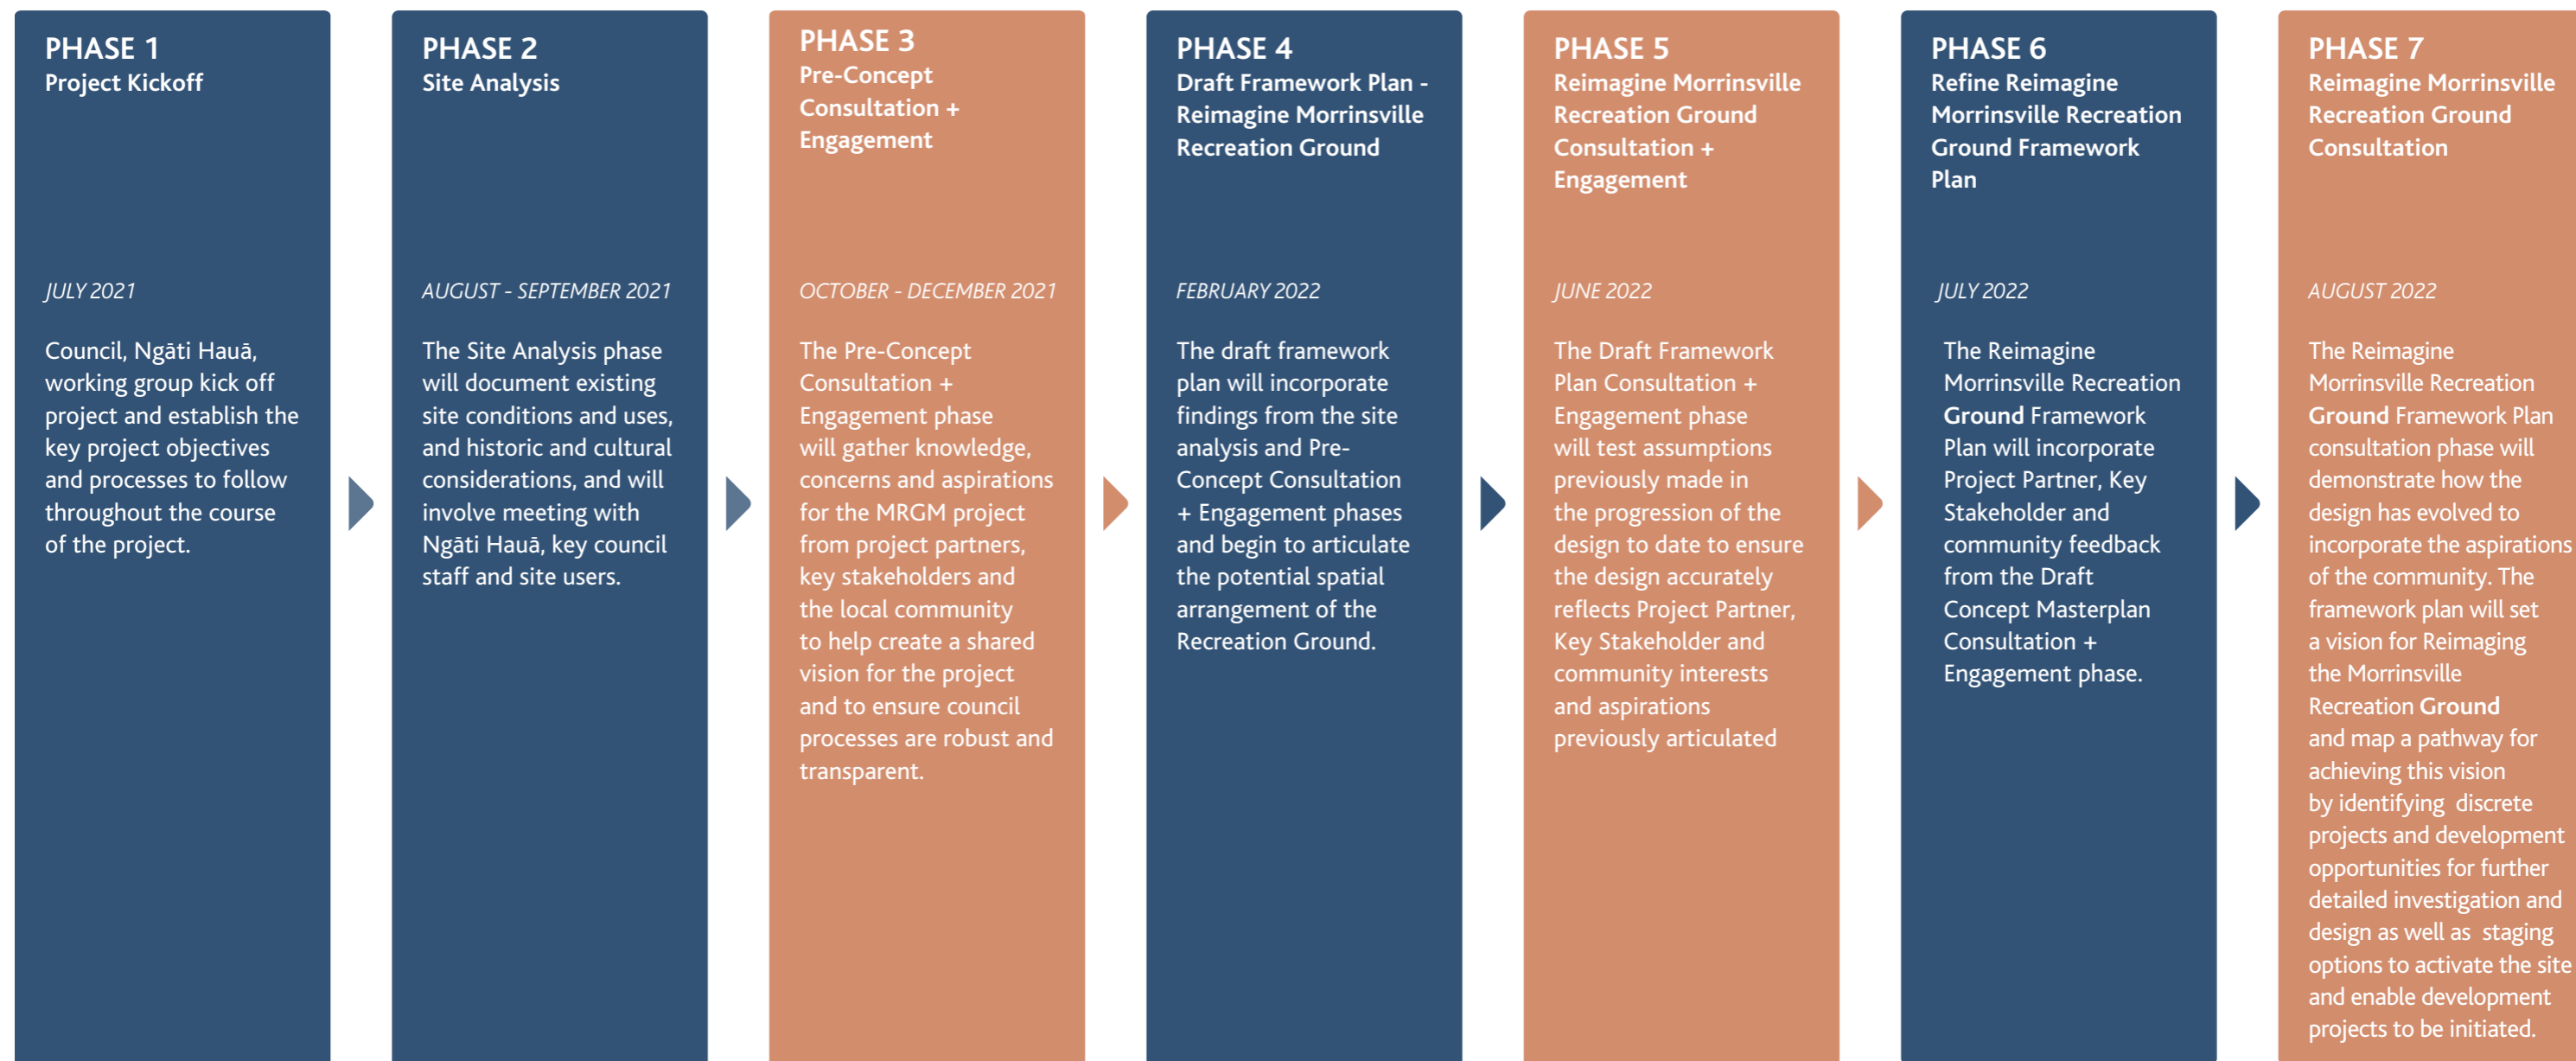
PHASE 1
Project Kickoff

JULY 2021

Council, Ngāti Hauā, working group kick off project and establish the key project objectives and processes to follow throughout the course of the project.

PHASE 2
Site Analysis

AUGUST - SEPTEMBER 2021

The Site Analysis phase will document existing site conditions and uses, and historic and cultural considerations, and will involve meeting with Ngāti Hauā, key council staff and site users.

PHASE 3
Pre-Concept Consultation + Engagement

OCTOBER - DECEMBER 2021

The Pre-Concept Consultation + Engagement phase will gather knowledge, concerns and aspirations for the MRGM project from project partners, key stakeholders and the local community to help create a shared vision for the project and to ensure council processes are robust and transparent.

PHASE 4
Draft Framework Plan - Reimagine Morrinsville Recreation Ground

FEBRUARY 2022

The draft framework plan will incorporate findings from the site analysis and Pre-Concept Consultation + Engagement phases and begin to articulate the potential spatial arrangement of the Recreation Ground.

PHASE 5
Reimagine Morrinsville Recreation Ground Consultation + Engagement

JUNE 2022

The Draft Framework Plan Consultation + Engagement phase will test assumptions previously made in the progression of the design to date to ensure the design accurately reflects Project Partner, Key Stakeholder and community interests and aspirations previously articulated

PHASE 6
Refine Reimagine Morrinsville Recreation Ground Framework Plan

JULY 2022

The Reimagine Morrinsville Recreation Ground Framework Plan will incorporate Project Partner, Key Stakeholder and community feedback from the Draft Concept Masterplan Consultation + Engagement phase.

PHASE 7
Reimagine Morrinsville Recreation Ground Consultation

AUGUST 2022

The Reimagine Morrinsville Recreation Ground Framework Plan consultation phase will demonstrate how the design has evolved to incorporate the aspirations of the community. The framework plan will set a vision for Reimaging the Morrinsville Recreation Ground and map a pathway for achieving this vision by identifying discrete projects and development opportunities for further detailed investigation and design as well as staging options to activate the site and enable development projects to be initiated.